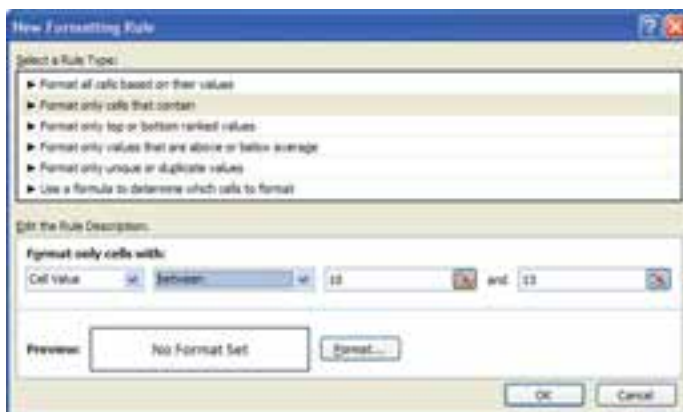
New Formatting Rule

Select a Rule Type:

► Format all cells based on their values
► Format only cells that contain
► Format only top or bottom ranked values
► Format only values that are above or below average
► Format only unique or duplicate values
► Use a formula to determine which cells to format

Edit the Rule Description:

Format only cells with:

Cell Value | between | 10 | and | 13

Preview: No Format Set | Format...

OK | Cancel